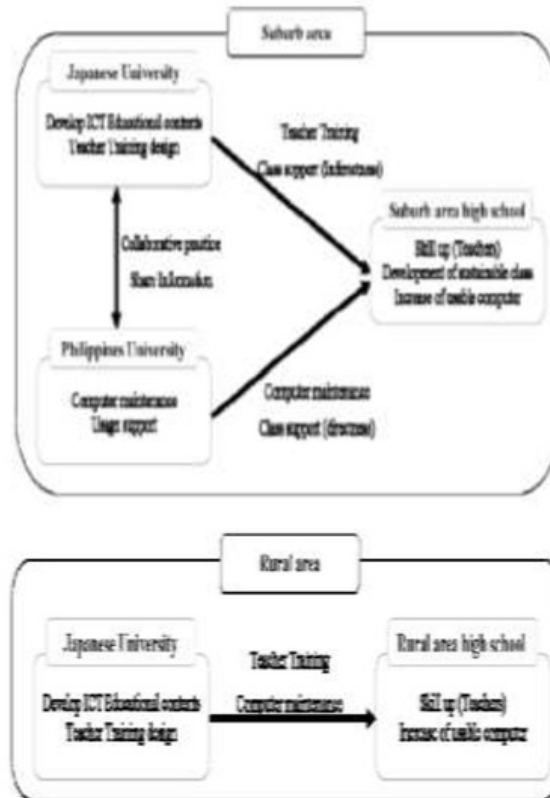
Suburb area

Japanese University

Develop ICT Educational contents
Teacher Training design

Teacher Training
Class support (Infrastructure)

Suburb area high school

Skill up (Teachers)
Development of sustainable class
Increase of usable computer

Collaborative practice
Share Information

Philippines University

Computer maintenance
Usage support

Computer maintenance
Class support ([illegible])

Rural area

Japanese University

Develop ICT Educational contents
Teacher Training design

Teacher Training
Computer maintenance

Rural area high school

Skill up (Teachers)
Increase of usable computer